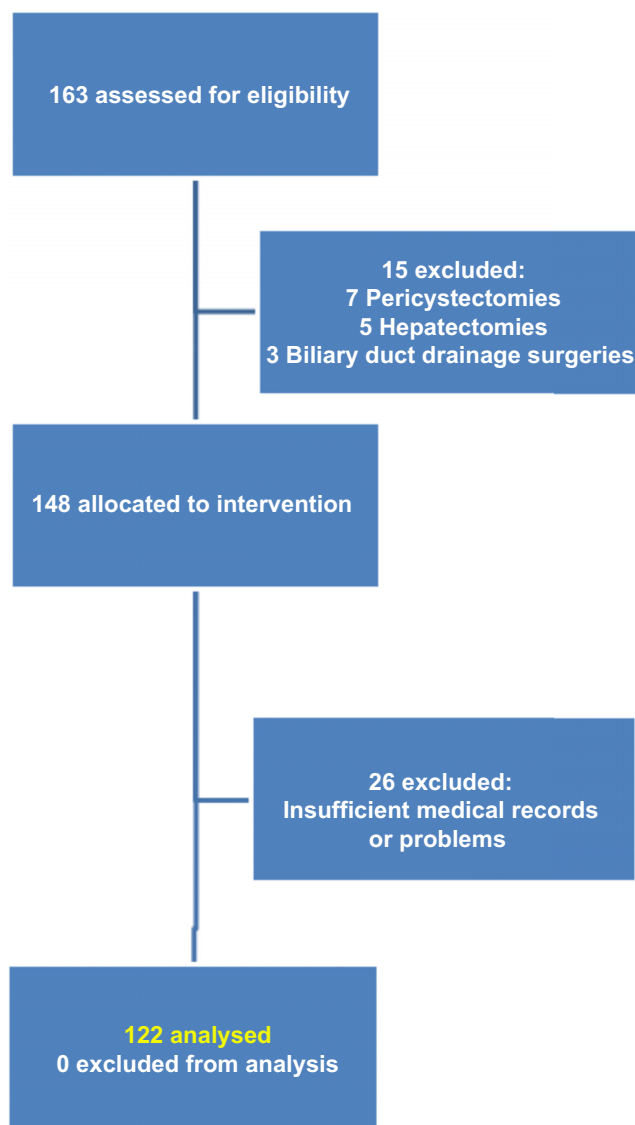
163 assessed for eligibility

15 excluded:
7 Pericystectomies
5 Hepatectomies
3 Biliary duct drainage surgeries

148 allocated to intervention

26 excluded:
Insufficient medical records or problems

122 analysed
0 excluded from analysis